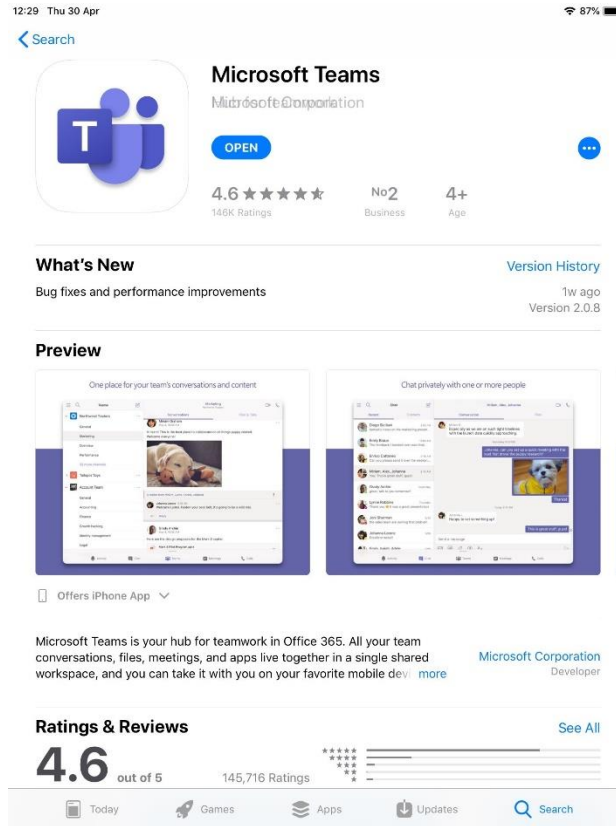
12:29 Thu 30 Apr

87%

Search

Microsoft Teams

Microsoft Corporation

OPEN

4.6 ★★★★★
146K Ratings

No2
Business

4+
Age

What's New

Version History

Bug fixes and performance improvements

1w ago
Version 2.0.8

Preview

One place for your team's conversations and content

Chat privately with one or more people

Offers iPhone App

Microsoft Teams is your hub for teamwork in Office 365. All your team conversations, files, meetings, and apps live together in a single shared workspace, and you can take it with you on your favorite mobile devi more

Microsoft Corporation
Developer

Ratings & Reviews

See All

4.6 out of 5

145,716 Ratings

Today Games Apps Updates Search